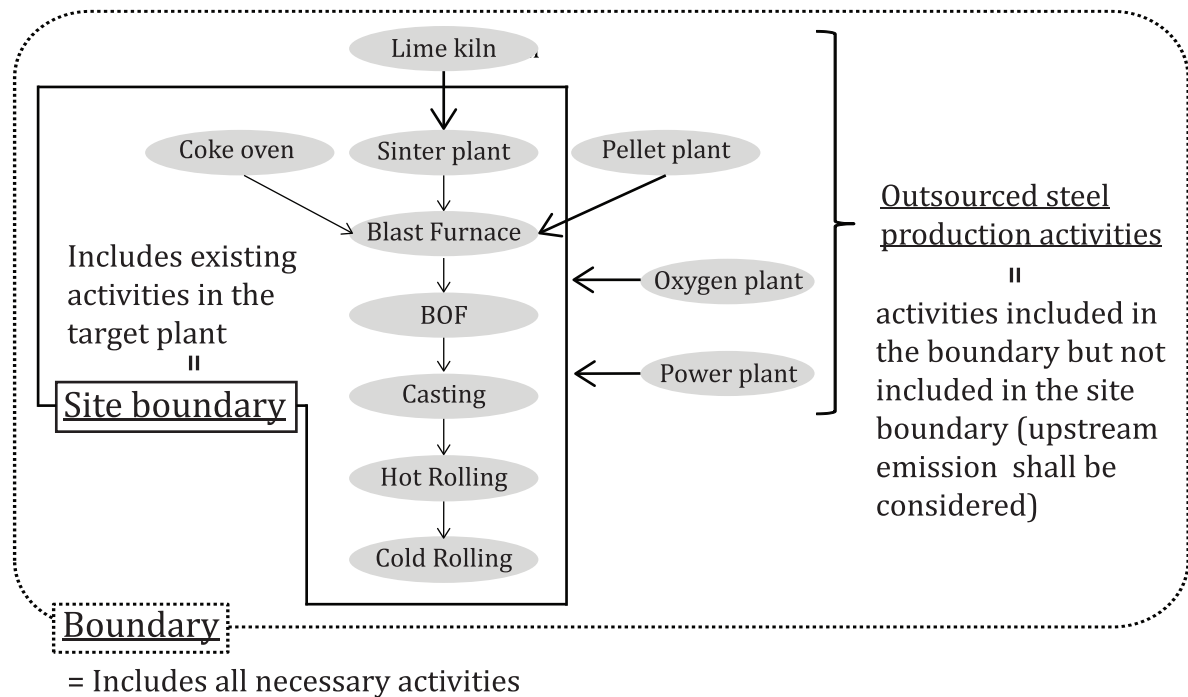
Lime kiln

Coke oven

Sinter plant

Pellet plant

Blast Furnace

Includes existing activities in the target plant

=

Site boundary

Oxygen plant

BOF

Casting

Power plant

Hot Rolling

Cold Rolling

Outsourced steel production activities

=

activities included in the boundary but not included in the site boundary (upstream emission shall be considered)

Boundary

= Includes all necessary activities